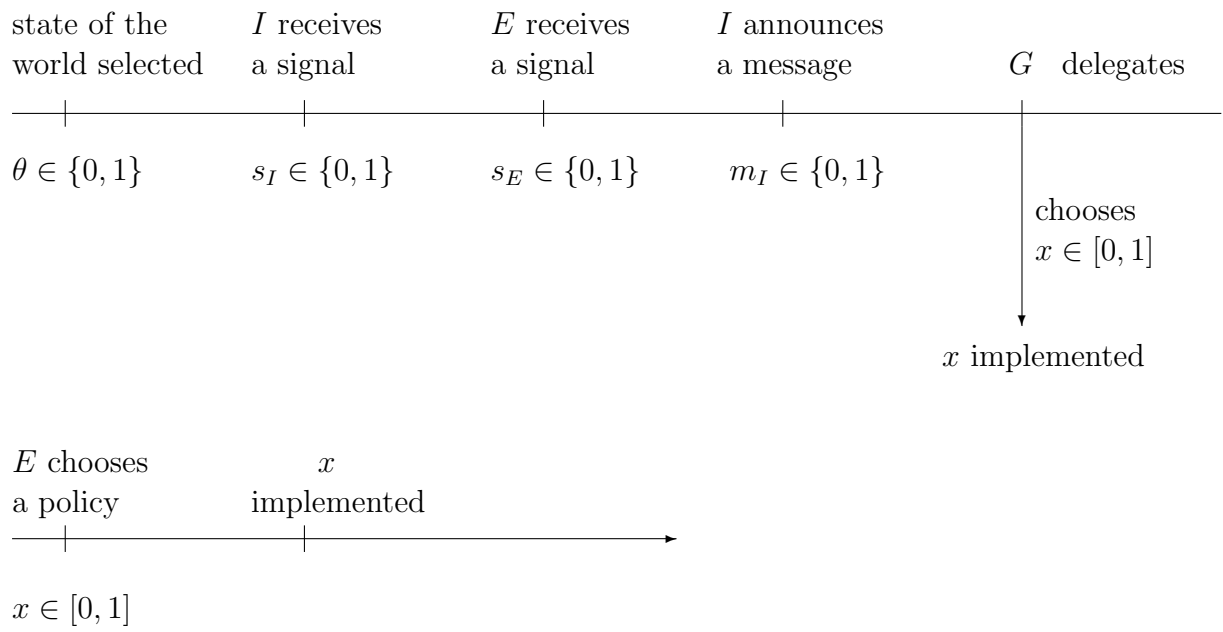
state of the world selected

$\theta \in \{0,1\}$

$I$ receives a signal

$s_I \in \{0,1\}$

$E$ receives a signal

$s_E \in \{0,1\}$

$I$ announces a message

$m_I \in \{0,1\}$

$G$ delegates

chooses $x \in [0,1]$

$x$ implemented

$E$ chooses a policy

$x \in [0,1]$

$x$ implemented